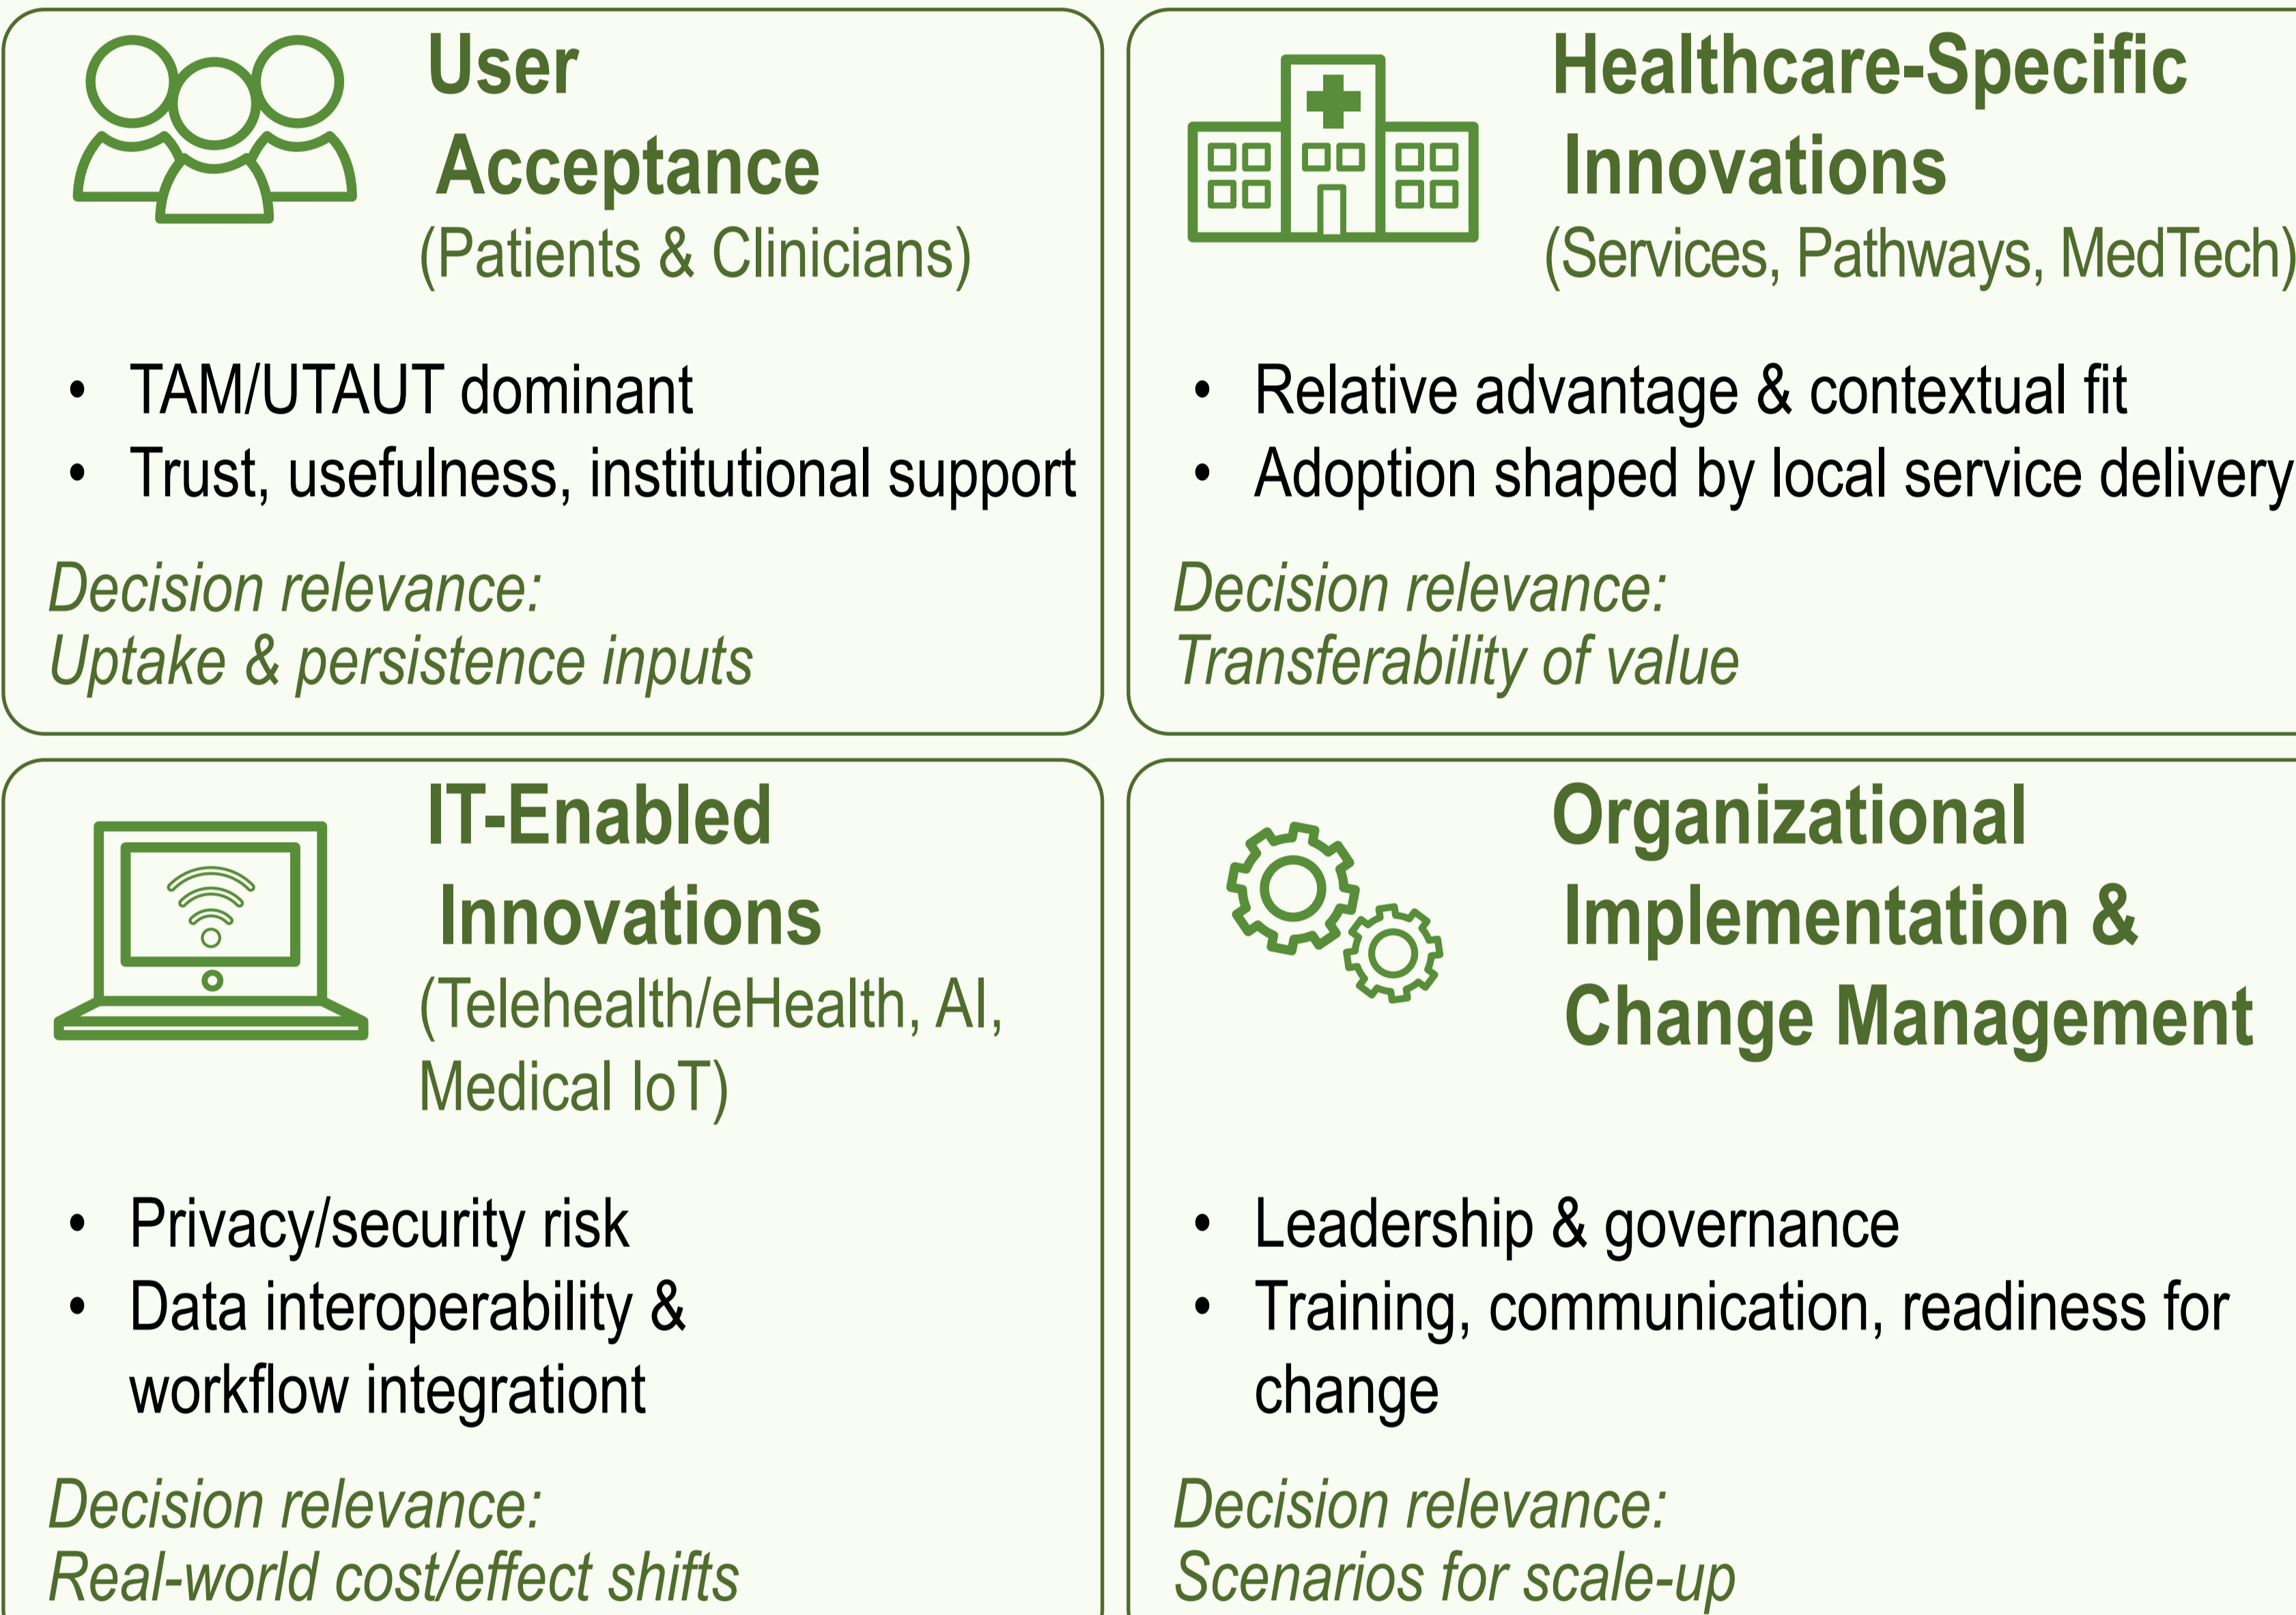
User Acceptance
(Patients & Clinicians)

- TAM/UTAUT dominant
- Trust, usefulness, institutional support

Decision relevance:
Uptake & persistence inputs

Healthcare-Specific Innovations
(Services, Pathways, MedTech)

- Relative advantage & contextual fit
- Adoption shaped by local service delivery

Decision relevance:
Transferability of value

IT-Enabled Innovations
(Telehealth/eHealth, AI, Medical IoT)

- Privacy/security risk
- Data interoperability & workflow integrationt

Decision relevance:
Real-world cost/effect shifts

Organizational Implementation & Change Management

- Leadership & governance
- Training, communication, readiness for change

Decision relevance:
Scenarios for scale-up